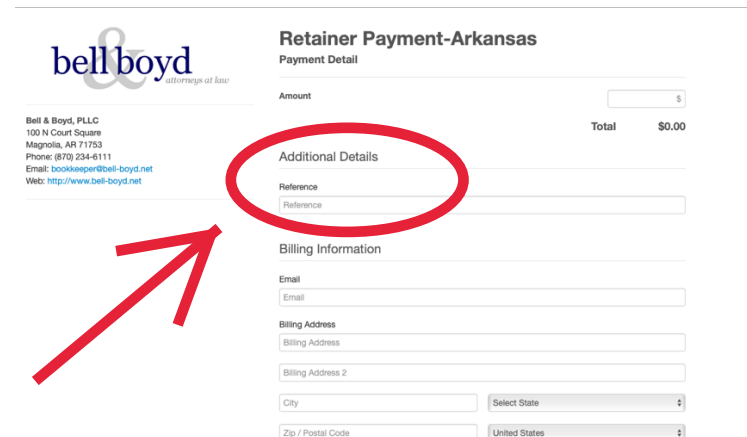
bell & boyd
attorneys at law

Bell & Boyd, PLLC
100 N Court Square
Magnolia, AR 71753
Phone: (870) 234-6111
Email: bookkeeper@bell-boyd.net
Web: http://www.bell-boyd.net

Retainer Payment-Arkansas
Payment Detail

Amount
$

Total $0.00

Additional Details

Reference
Reference

Billing Information

Email
Email

Billing Address
Billing Address

Billing Address 2

City

Select State

Zip / Postal Code

United States